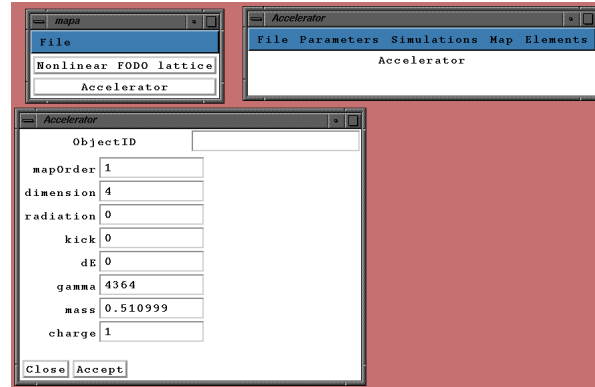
mapa

File

Nonlinear FODO lattice

Accelerator

Accelerator

File Parameters Simulations Map Elements

Accelerator

Accelerator

ObjectID

mapOrder 1

dimension 4

radiation 0

kick 0

dE 0

gamma 4364

mass 0.510999

charge 1

Close Accept